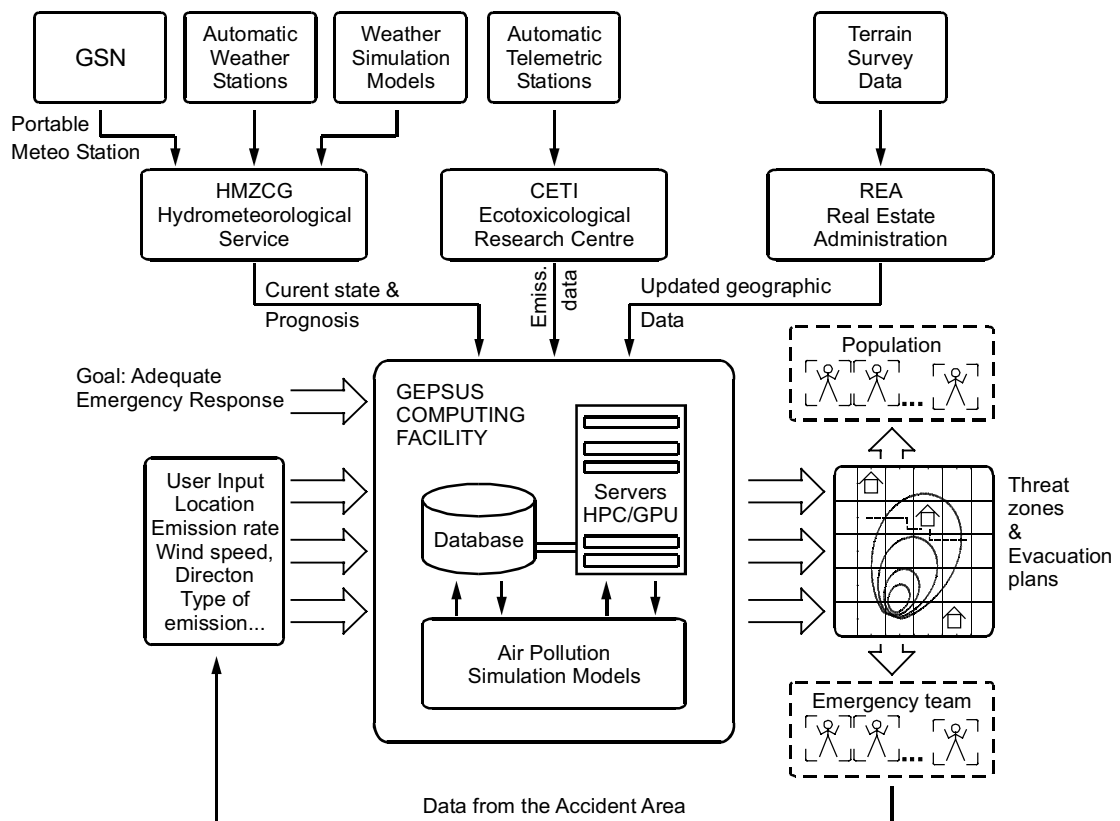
GSN

Automatic Weather Stations

Weather Simulation Models

Automatic Telemetric Stations

Terrain Survey Data

Portable Meteo Station

HMZCG Hydrometeorological Service

CETI Ecotoxicological Research Centre

REA Real Estate Administration

Curent state & Prognosis

Emiss. data

Updated geographic Data

Population

Goal: Adequate Emergency Response

GEPSUS COMPUTING FACILITY

Servers HPC/GPU

Database

User Input Location Emission rate Wind speed, Directon Type of emission...

Threat zones & Evacuation plans

Air Pollution Simulation Models

Emergency team

Data from the Accident Area